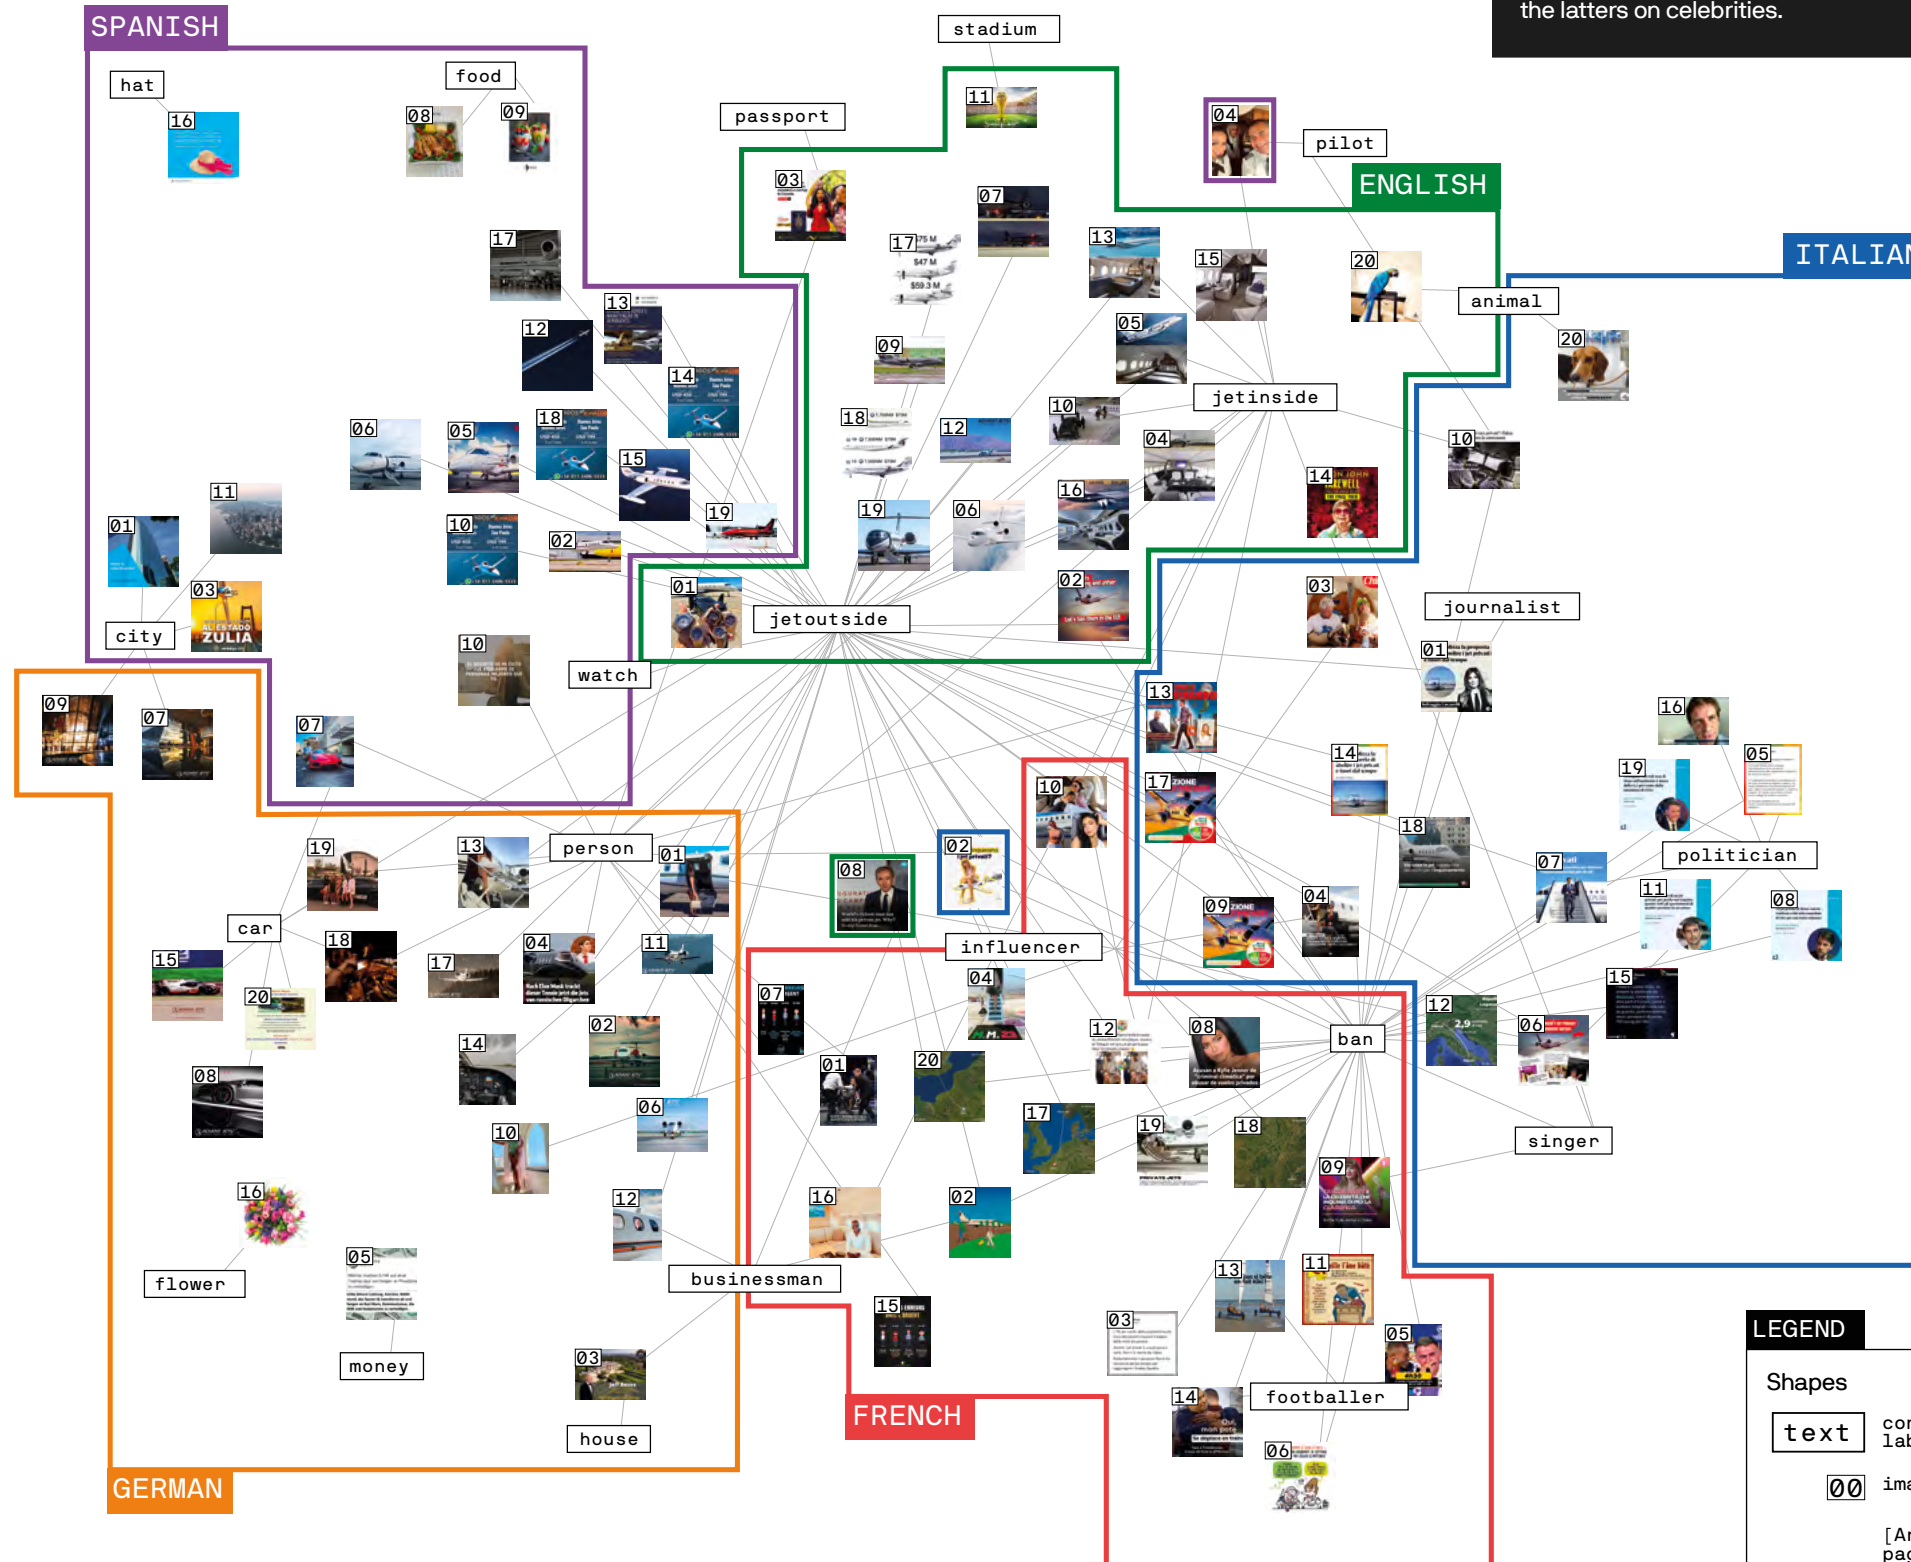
the latters on celebrities.

SPANISH

ENGLISH

ITALIAN

GERMAN

FRENCH

stadium
hat
food
passport
pilot
animal
jetinside
jetoutside
city
watch
journalist
person
car
influencer
politician
ban
singer
flower
money
businessman
house
footballer

16 08 09 11 03 07 04 17 13 15 20 12 14 05 06 18 19 10 02 01

LEGEND

Shapes

text cor lab

00 ima

[Ar pag